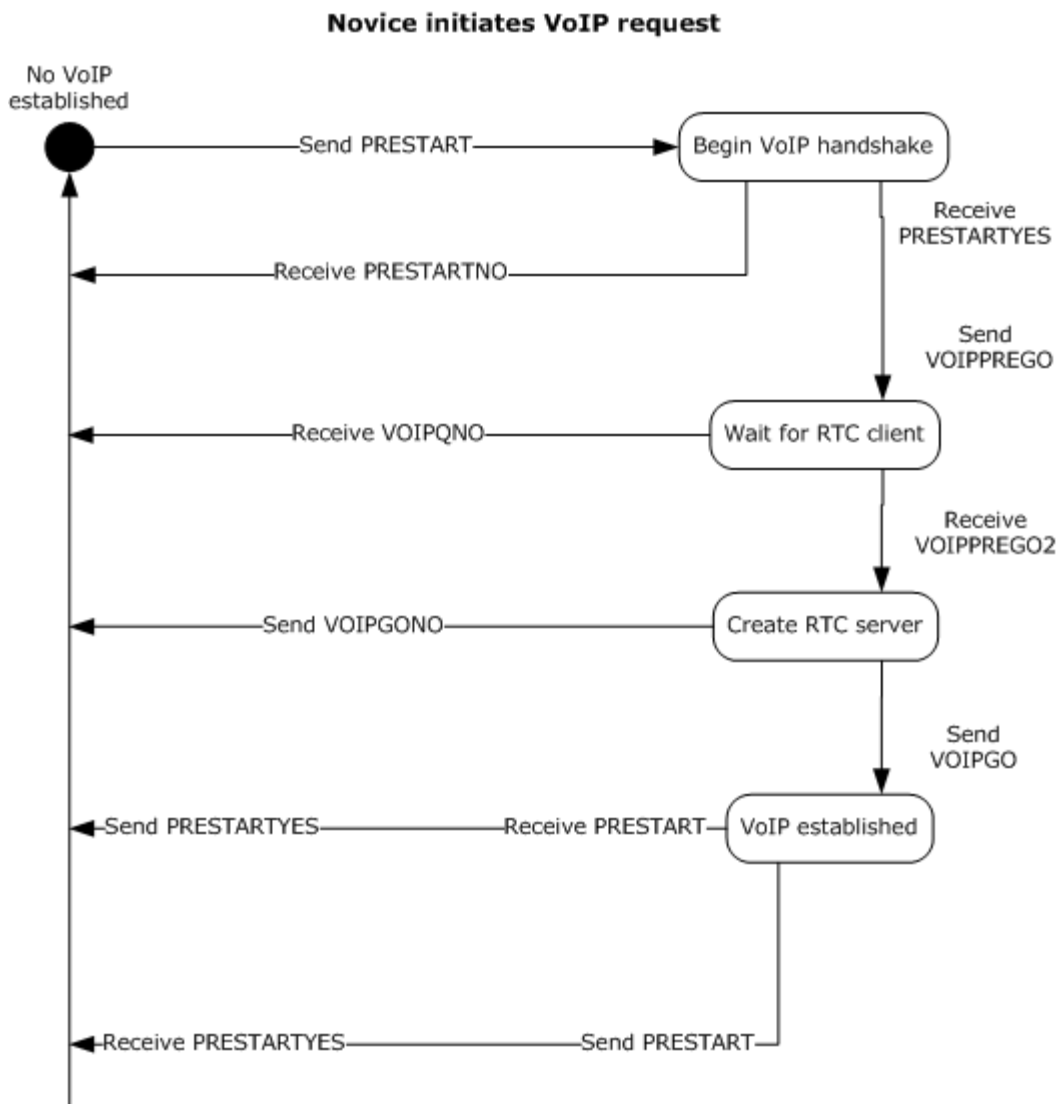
Novice initiates VoIP request

No VoIP established

Send PRESTART

Begin VoIP handshake

Receive PRESTARTYES

Receive PRESTARTNO

Send VOIPPREGO

Receive VOIPQNO

Wait for RTC client

Receive VOIPPREGO2

Send VOIPGONO

Create RTC server

Send VOIPGO

Send PRESTARTYES

Receive PRESTART

VoIP established

Receive PRESTARTYES

Send PRESTART